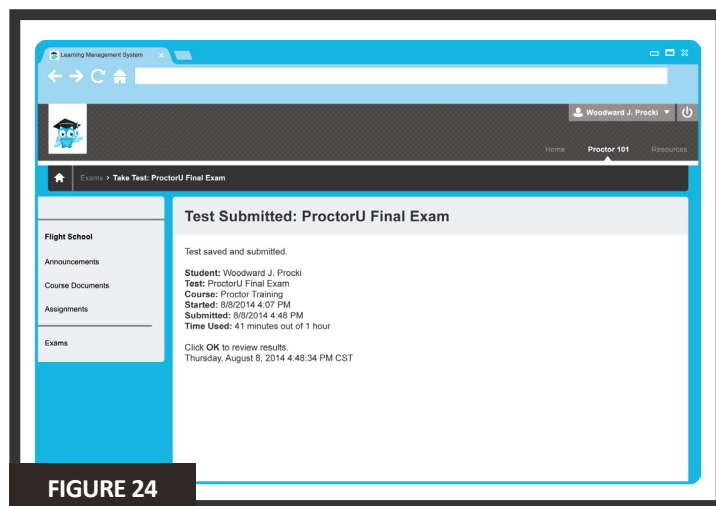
Learning Management System ×

Woodward J. Procki ▼

Home Proctor 101 Resources

Exams › Take Test: ProctorU Final Exam

Flight School
Announcements
Course Documents
Assignments
Exams

Test Submitted: ProctorU Final Exam

Test saved and submitted.

**Student:** Woodward J. Procki
**Test:** ProctorU Final Exam
**Course:** Proctor Training
**Started:** 8/8/2014 4:07 PM
**Submitted:** 8/8/2014 4:48 PM
**Time Used:** 41 minutes out of 1 hour

Click **OK** to review results.
Thursday, August 8, 2014 4:48:34 PM CST

FIGURE 24